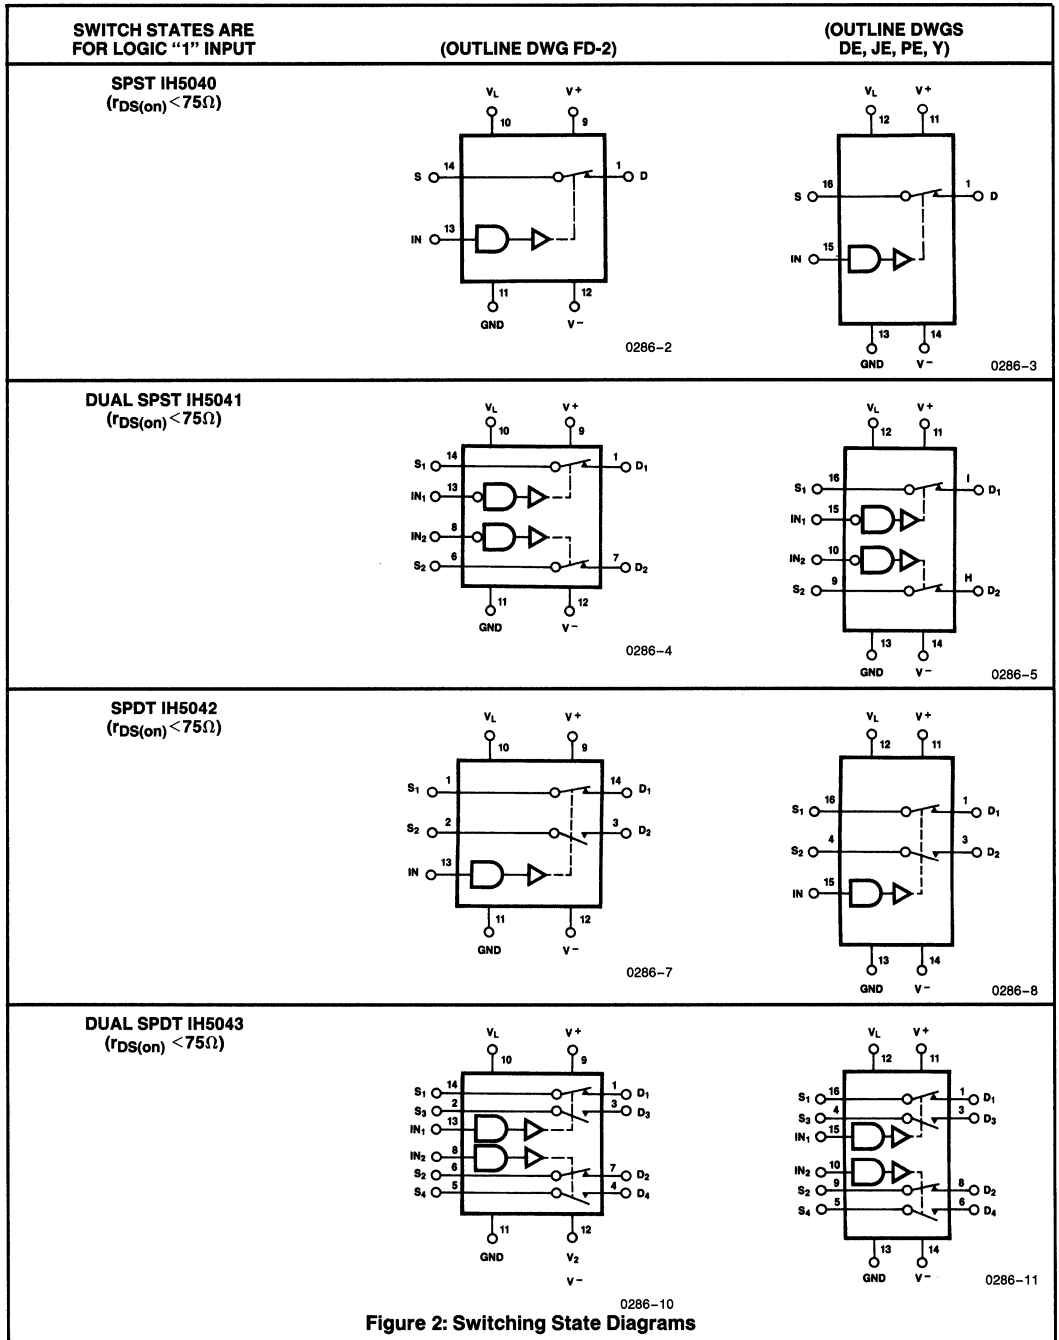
| SWITCH STATES ARE FOR LOGIC "1" INPUT | (OUTLINE DWG FD-2) | (OUTLINE DWGS DE, JE, PE, Y) |
|---|---|---|
| SPST IH5040 ($r_{DS(on)} < 75\Omega$) | $V_L$ 10, $V+$ 9, S 14, 1 D, IN 13, 11 GND, 12 $V-$ 0286–2 | $V_L$ 12, $V+$ 11, S 16, 1 D, IN 15, 13 GND, 14 $V-$ 0286–3 |
| DUAL SPST IH5041 ($r_{DS(on)} < 75\Omega$) | $V_L$ 10, $V+$ 9, $S_1$ 14, 1 $D_1$, $IN_1$ 13, $IN_2$ 8, $S_2$ 6, 7 $D_2$, 11 GND, 12 $V-$ 0286–4 | $V_L$ 12, $V+$ 11, $S_1$ 16, I $D_1$, $IN_1$ 15, $IN_2$ 10, $S_2$ 9, H $D_2$, 13 GND, 14 $V-$ 0286–5 |
| SPDT IH5042 ($r_{DS(on)} < 75\Omega$) | $V_L$ 10, $V+$ 9, $S_1$ 1, 14 $D_1$, $S_2$ 2, 3 $D_2$, IN 13, 11 GND, 12 $V-$ 0286–7 | $V_L$ 12, $V+$ 11, $S_1$ 16, 1 $D_1$, $S_2$ 4, 3 $D_2$, IN 15, 13 GND, 14 $V-$ 0286–8 |
| DUAL SPDT IH5043 ($r_{DS(on)} < 75\Omega$) | $V_L$ 10, $V+$ 9, $S_1$ 14, 1 $D_1$, $S_3$ 2, 3 $D_3$, $IN_1$ 13, $IN_2$ 8, $S_2$ 6, 7 $D_2$, $S_4$ 5, 4 $D_4$, 11 GND, 12 $V_2$ $V-$ 0286–10 | $V_L$ 12, $V+$ 11, $S_1$ 16, 1 $D_1$, $S_3$ 4, 3 $D_3$, $IN_1$ 15, $IN_2$ 10, $S_2$ 9, 8 $D_2$, $S_4$ 5, 6 $D_4$, 13 GND, 14 $V-$ 0286–11 |

Figure 2: Switching State Diagrams